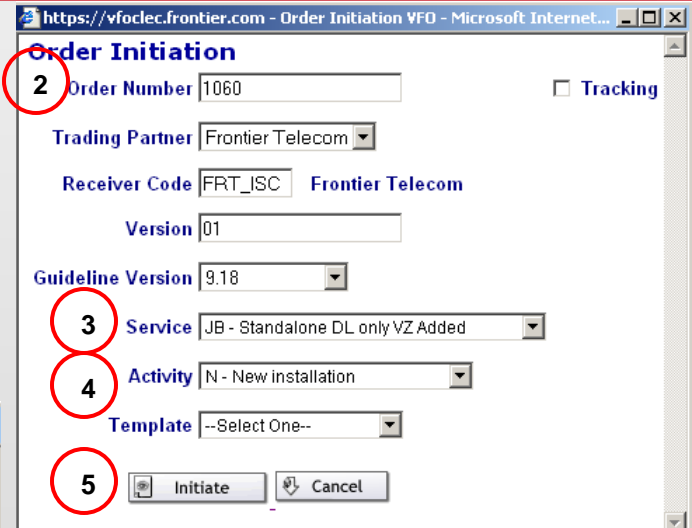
https://vfoclec.frontier.com - Order Initiation VFO - Microsoft Internet...

Order Initiation

2

Order Number 1060

Tracking

Trading Partner Frontier Telecom

Receiver Code FRT_ISC Frontier Telecom

Version 01

Guideline Version 9.18

3

Service JB - Standalone DL only VZ Added

4

Activity N - New installation

Template --Select One--

5

Initiate

Cancel